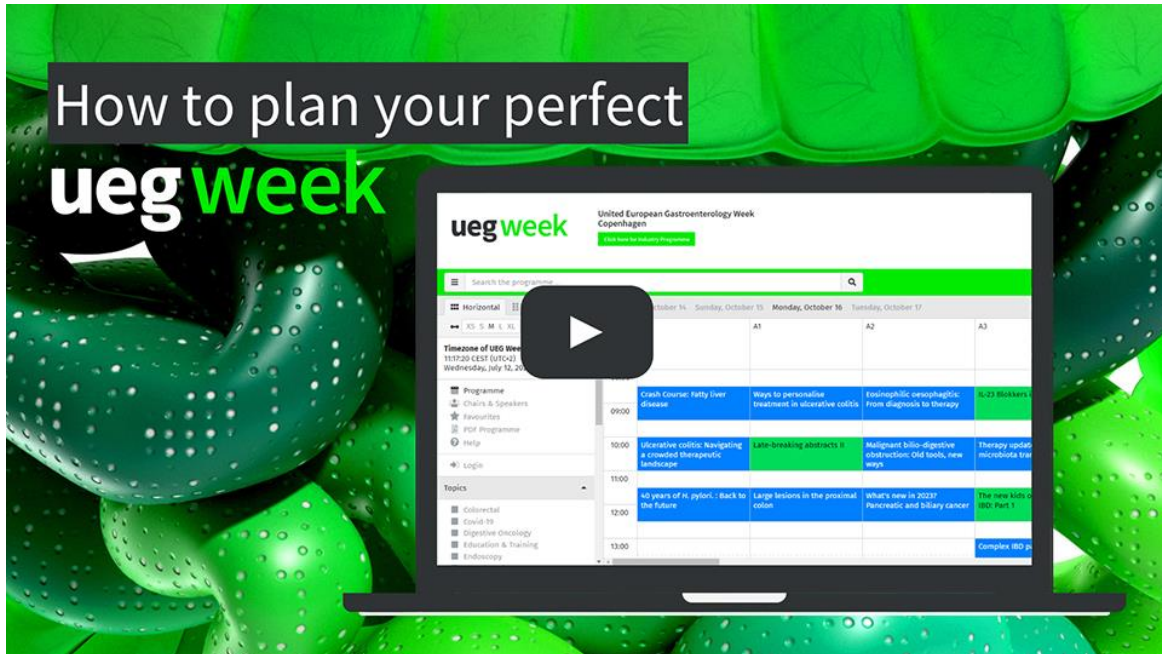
How to plan your perfect

ueg week

ueg week

United European Gastroenterology Week
Copenhagen

Click here for Industry Programme

Search the programme

Horizontal

October 14 Sunday, October 15 Monday, October 16 Tuesday, October 17

XS S M L XL

Timezone of UEG Wee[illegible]
11:17:20 CEST (UTC+2)
Wednesday, July 12, 20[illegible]

Programme
Chairs & Speakers
Favourites
PDF Programme
Help

Login

Topics

Colorectal
Covid-19
Digestive Oncology
Education & Training
Endoscopy

| | | A1 | A2 | A3 |
|---|---|---|---|---|
| 09:00 | Crash Course: Fatty liver disease | Ways to personalise treatment in ulcerative colitis | Eosinophilic oesophagitis: From diagnosis to therapy | IL-23 Blockers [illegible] |
| 10:00 | Ulcerative colitis: Navigating a crowded therapeutic landscape | Late-breaking abstracts II | Malignant bilio-digestive obstruction: Old tools, new ways | Therapy updat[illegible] microbiota tra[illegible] |
| 11:00 | | | | |
| 12:00 | 40 years of H. pylori. : Back to the future | Large lesions in the proximal colon | What's new in 2023? Pancreatic and biliary cancer | The new kids o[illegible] IBD: Part 1 |
| 13:00 | | | | Complex IBD p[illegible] |